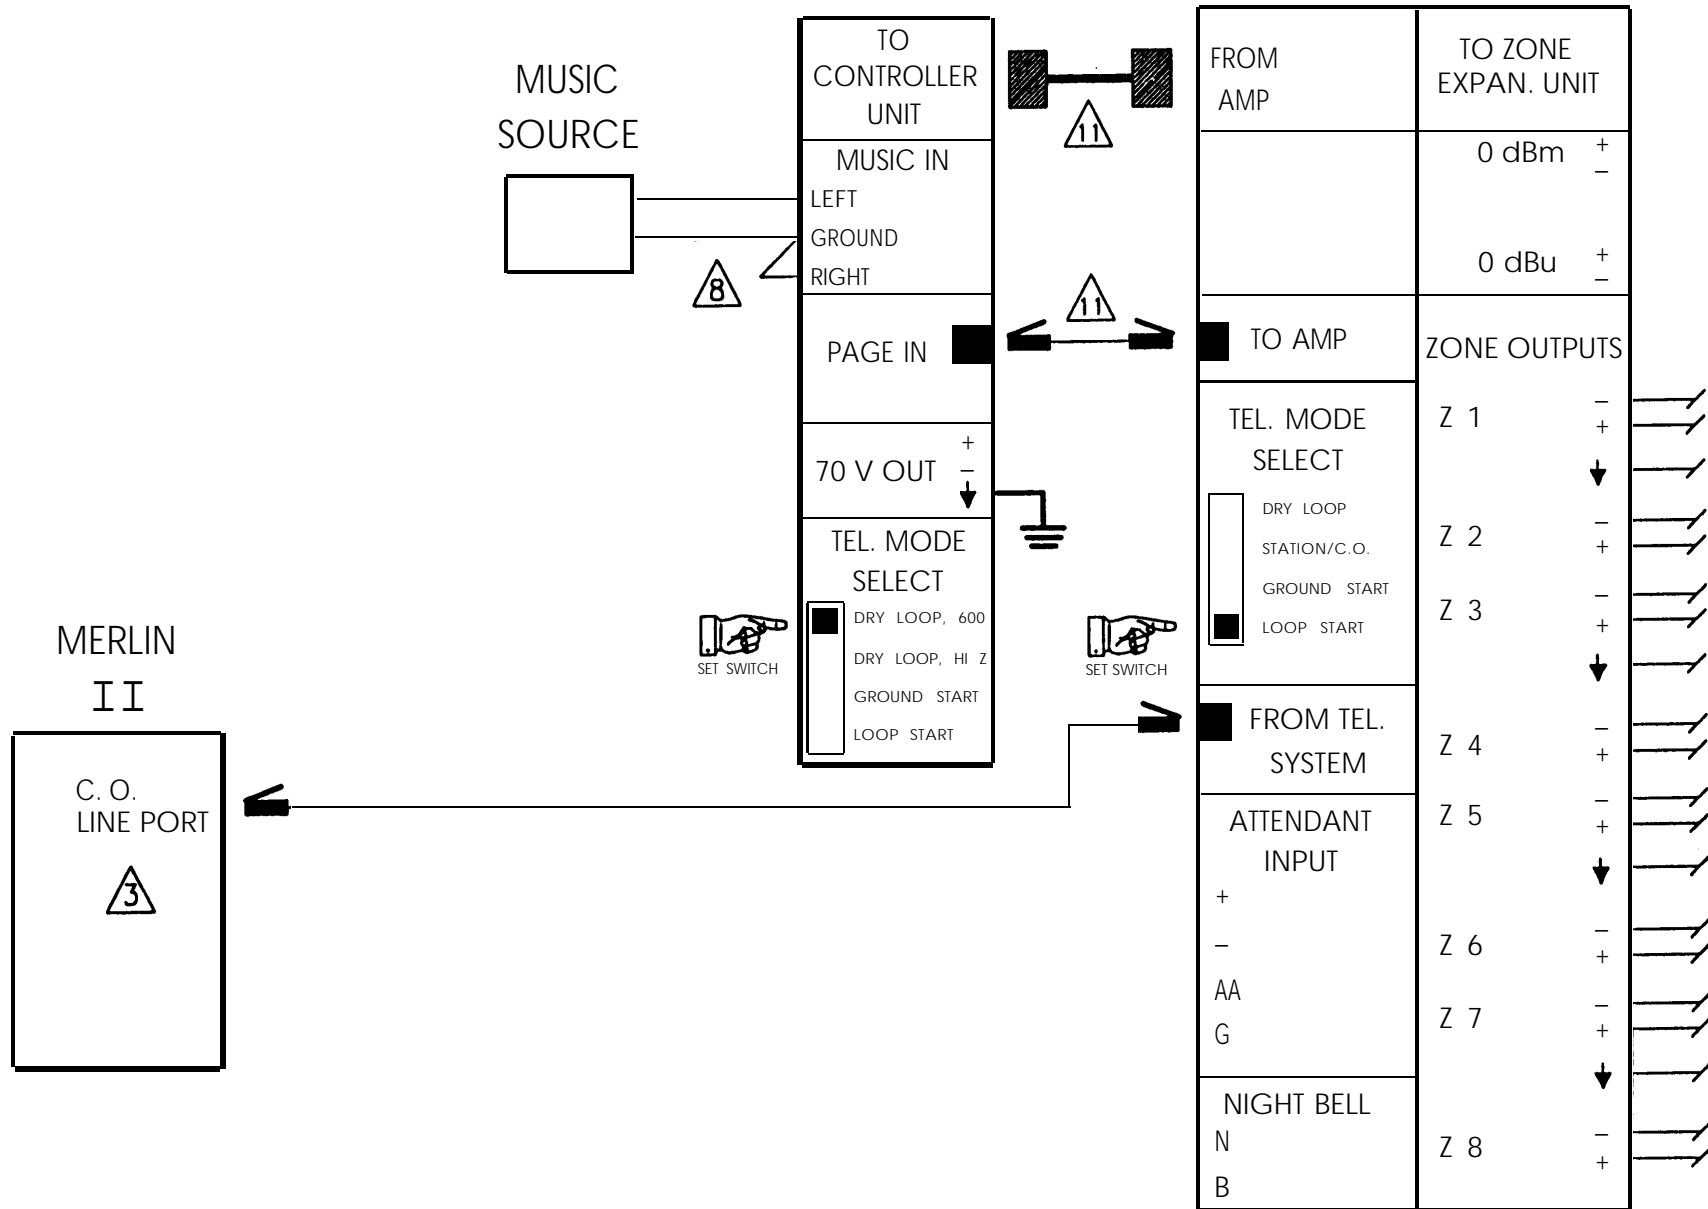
MUSIC SOURCE

TO CONTROLLER UNIT

11

MUSIC IN
LEFT
GROUND
RIGHT

8

PAGE IN

11

70 V OUT +
–

TEL. MODE SELECT
DRY LOOP, 600
DRY LOOP, HI Z
GROUND START
LOOP START

SET SWITCH

MERLIN II

C. O. LINE PORT

3

FROM AMP

TO ZONE EXPAN. UNIT

0 dBm +
–

0 dBu +
–

TO AMP

ZONE OUTPUTS

TEL. MODE SELECT
DRY LOOP
STATION/C.O.
GROUND START
LOOP START

SET SWITCH

FROM TEL. SYSTEM

ATTENDANT INPUT
+
–
AA
G

NIGHT BELL
N
B

Z 1 –
+
Z 2 –
+
Z 3 –
+
Z 4 –
+
Z 5 –
+
Z 6 –
+
Z 7 –
+
Z 8 –
+